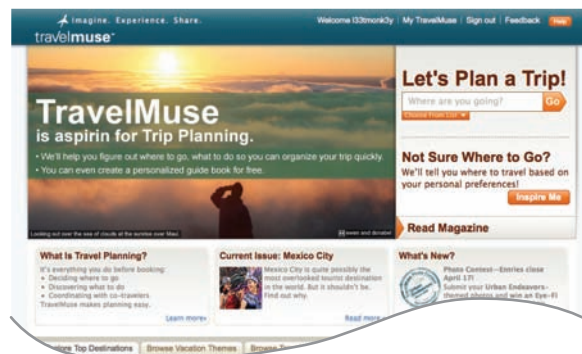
Imagine. Experience. Share.
travelmuse

Welcome l33tmonk3y | My TravelMuse | Sign out | Feedback | Help

TravelMuse
is aspirin for Trip Planning.
• We'll help you figure out where to go, what to do so you can organize your trip quickly.
• You can even create a personalized guide book for free.

Looking out over the sea of clouds at the sunrise over Maui

Let's Plan a Trip!
Where are you going?
Go
Choose From List

Not Sure Where to Go?
We'll tell you where to travel based on your personal preferences!
Inspire Me

Read Magazine

What Is Travel Planning?
It's everything you do before booking:
• Deciding where to go
• Discovering what to do
• Coordinating with co-travelers
TravelMuse makes planning easy.
Learn more»

Current Issue: Mexico City
Mexico City is quite possibly the most overlooked tourist destination in the world. But it shouldn't be. Find out why.
Read more

What's New?
Photo Contest—Entries close April 17!
Submit your Urban Endeavors-themed photos and win an Eye-Fi

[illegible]lore Top Destinations | Browse Vacation Themes | Browse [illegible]